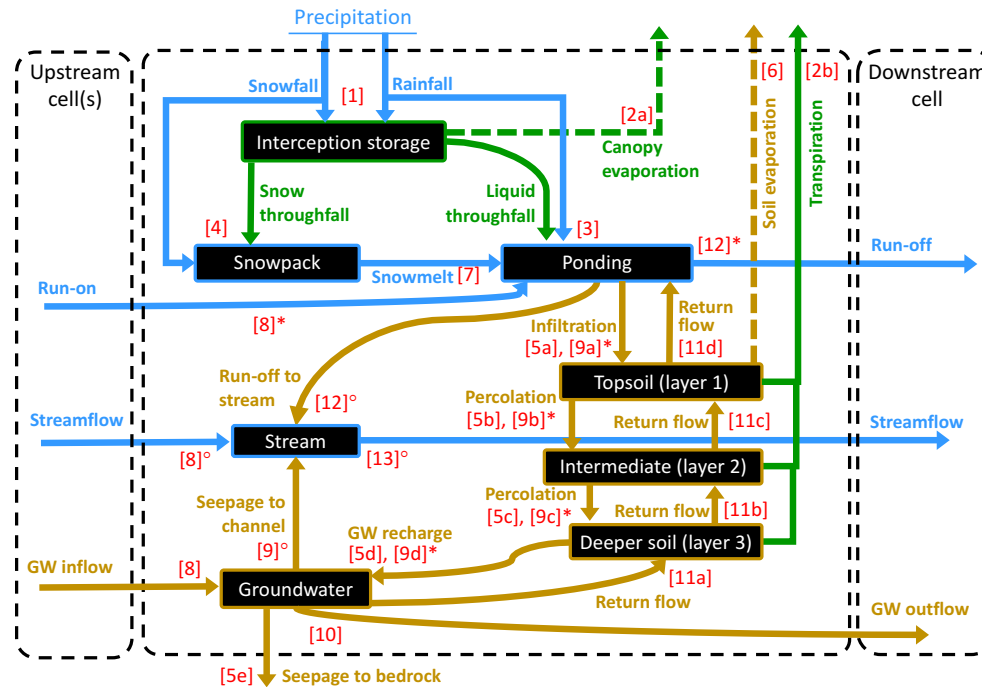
Precipitation

Upstream cell(s)

Downstream cell

Snowfall
[1]
Rainfall
[2a]
[6]
[2b]
Interception storage
Canopy evaporation
Soil evaporation
Transpiration
Snow throughfall
Liquid throughfall
[4]
[3]
[12]*
Snowpack
Snowmelt [7]
Ponding
Run-off
Run-on
[8]*
Return flow
Infiltration
[5a], [9a]*
[11d]
Run-off to stream
Topsoil (layer 1)
[12]°
Percolation
[5b], [9b]*
Return flow
[11c]
Streamflow
Stream
Streamflow
[8]°
[13]°
Intermediate (layer 2)
Seepage to channel
Percolation
[5c], [9c]*
Return flow
[11b]
GW recharge
[5d], [9d]*
[9]°
Deeper soil (layer 3)
GW inflow
[8]
Groundwater
[11a]
Return flow
[10]
GW outflow
[5e]
Seepage to bedrock